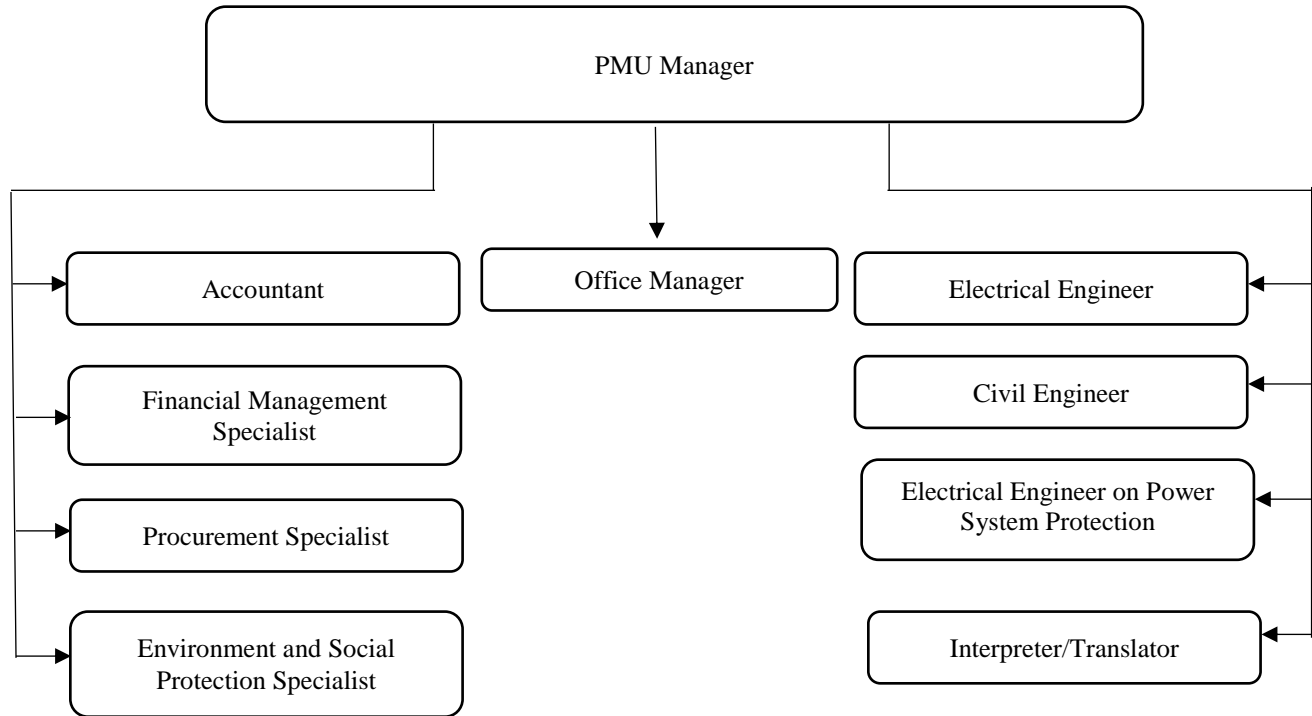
PMU Manager

Accountant

Financial Management Specialist

Procurement Specialist

Environment and Social Protection Specialist

Office Manager

Electrical Engineer

Civil Engineer

Electrical Engineer on Power System Protection

Interpreter/Translator